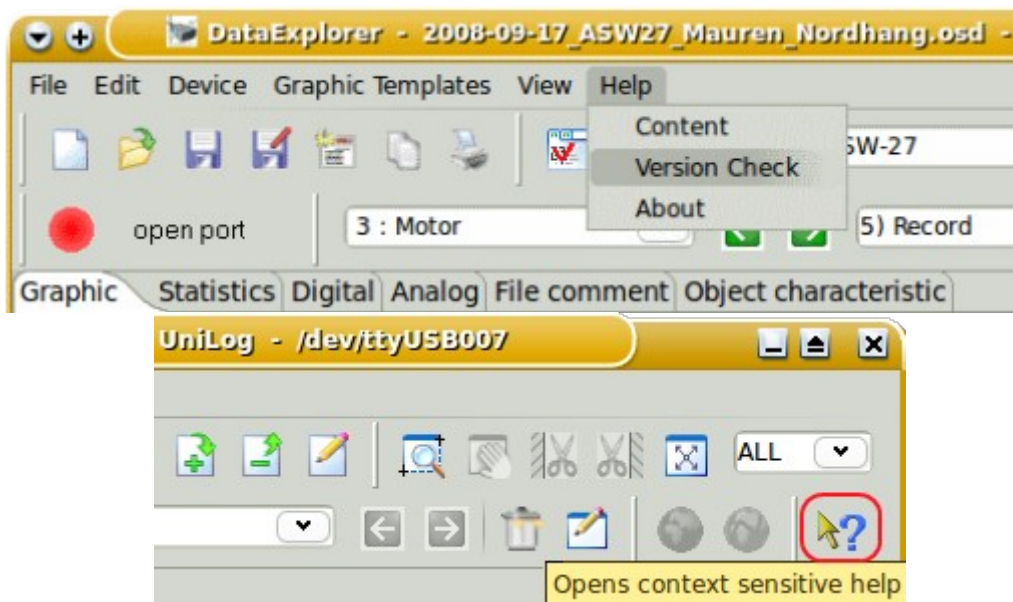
DataExplorer - 2008-09-17_ASW27_Mauren_Nordhang.osd -

File Edit Device Graphic Templates View Help

Content
Version Check
About

SW-27

open port

3 : Motor

5) Record

Graphic Statistics Digital Analog File comment Object characteristic

UniLog - /dev/ttyUSB007

ALL

Opens context sensitive help